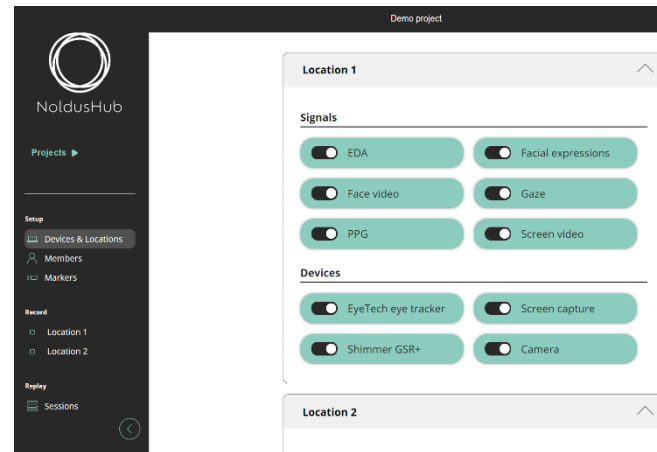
Demo project

NoldusHub

Projects ▶

Setup

Devices & Locations

Members

Markers

Record

Location 1

Location 2

Replay

Sessions

Location 1

Signals

EDA

Facial expressions

Face video

Gaze

PPG

Screen video

Devices

EyeTech eye tracker

Screen capture

Shimmer GSR+

Camera

Location 2